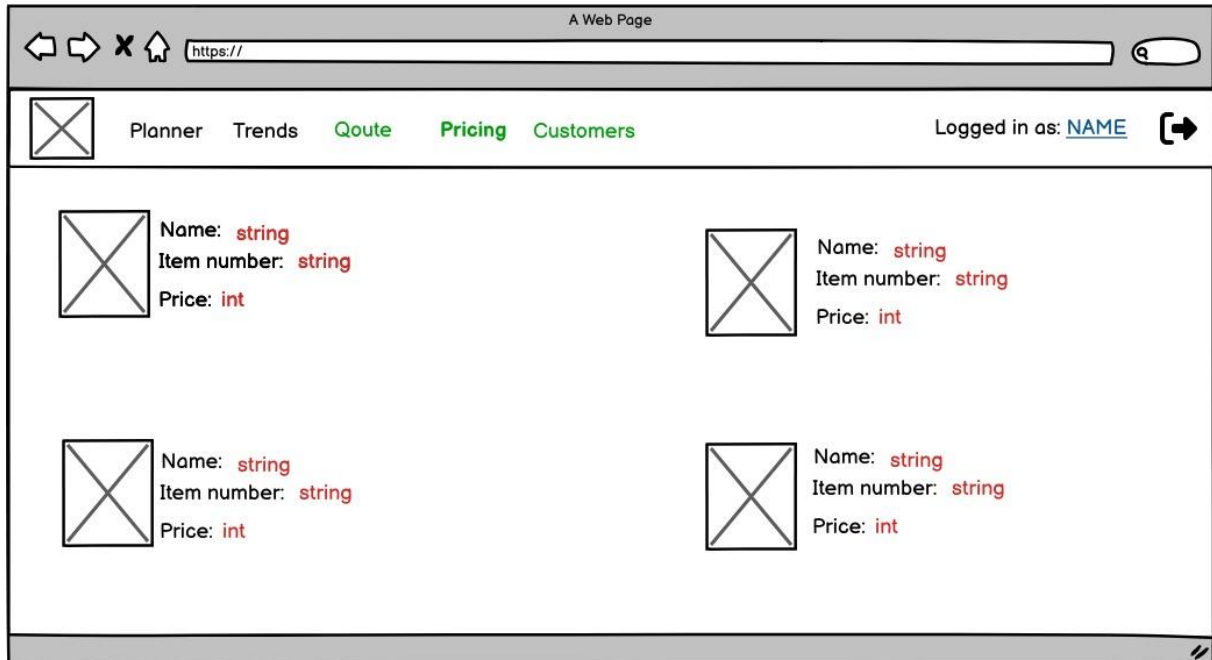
A Web Page

https://

Planner Trends Qoute **Pricing** Customers

Logged in as: NAME

Name: string
Item number: string
Price: int

Name: string
Item number: string
Price: int

Name: string
Item number: string
Price: int

Name: string
Item number: string
Price: int